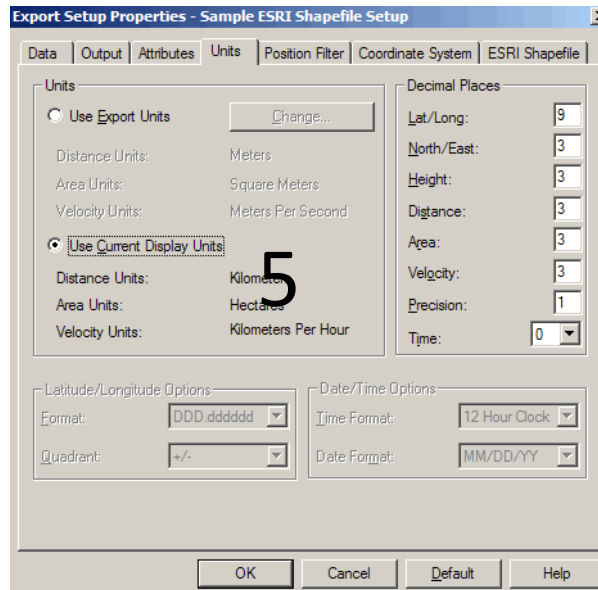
Export Setup Properties - Sample ESRI Shapefile Setup

Data | Output | Attributes | Units | Position Filter | Coordinate System | ESRI Shapefile

Units

Use Export Units | Change...

Distance Units: Meters

Area Units: Square Meters

Velocity Units: Meters Per Second

Use Current Display Units

Distance Units: Kilome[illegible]

Area Units: Hecta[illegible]

Velocity Units: Kilometers Per Hour

5

Decimal Places

Lat/Long: 9

North/East: 3

Height: 3

Distance: 3

Area: 3

Velocity: 3

Precision: 1

Time: 0

Latitude/Longitude Options

Format: DDD.dddddd

Quadrant: +/-

Date/Time Options

Time Format: 12 Hour Clock

Date Format: MM/DD/YY

OK | Cancel | Default | Help